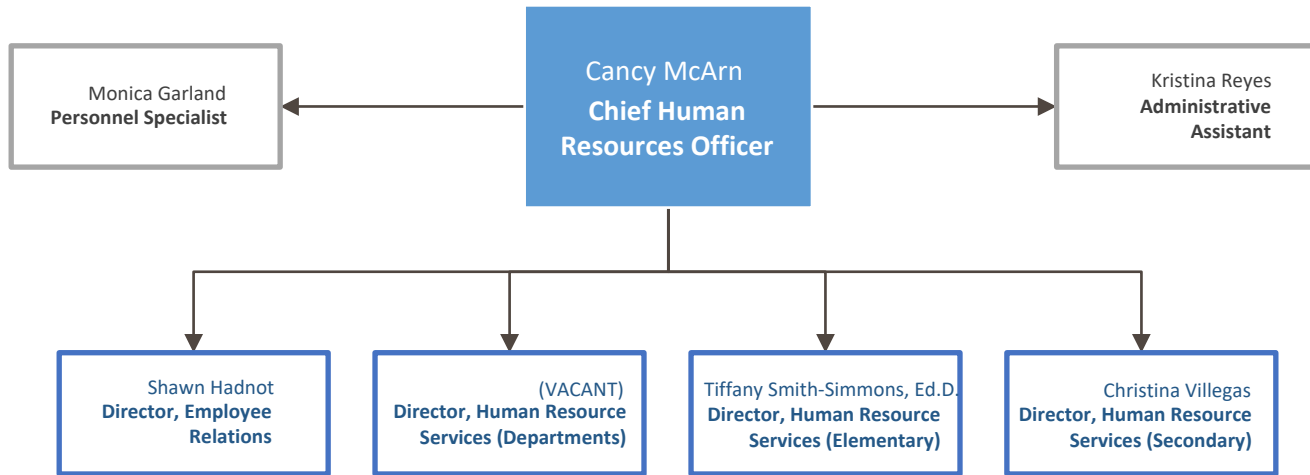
Cancy McArn
Chief Human Resources Officer

Monica Garland
Personnel Specialist

Kristina Reyes
Administrative Assistant

Shawn Hadnot
Director, Employee Relations

(VACANT)
Director, Human Resource Services (Departments)

Tiffany Smith-Simmons, Ed.D.
Director, Human Resource Services (Elementary)

Christina Villegas
Director, Human Resource Services (Secondary)